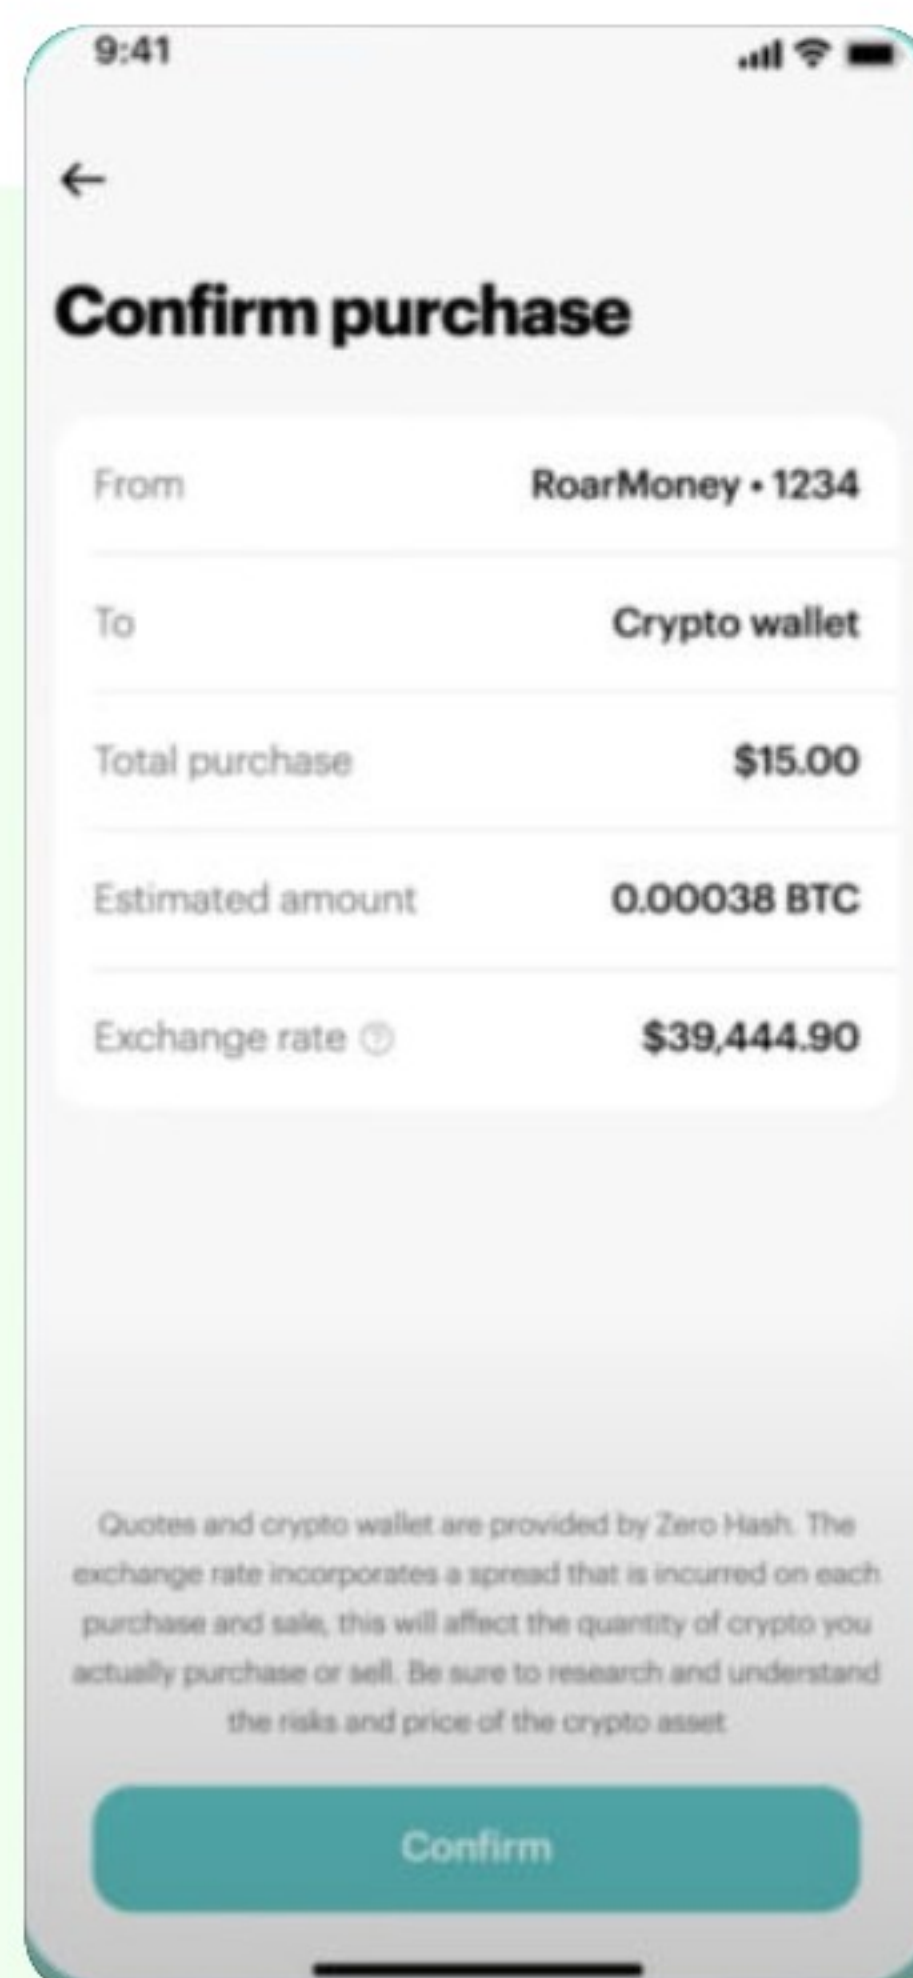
9:41

←

Confirm purchase

From RoarMoney • 1234

To Crypto wallet

Total purchase $15.00

Estimated amount 0.00038 BTC

Exchange rate ⓘ $39,444.90

Quotes and crypto wallet are provided by Zero Hash. The exchange rate incorporates a spread that is incurred on each purchase and sale, this will affect the quantity of crypto you actually purchase or sell. Be sure to research and understand the risks and price of the crypto asset.

Confirm